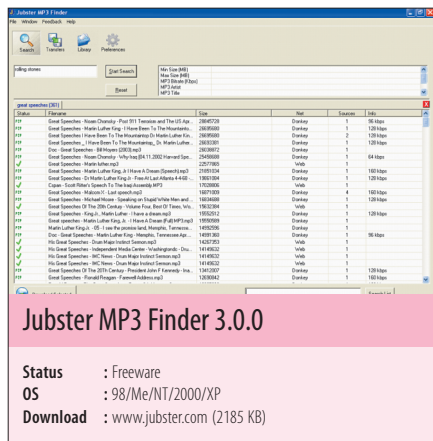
Jubster MP3 Finder

File Window Feedback Help

Search Transfers Library Preferences

rolling stones

Start Search

Reset

Min Size (MB)
Max Size (MB)
MP3 Bitrate (Kbps)
MP3 Artist
MP3 Title

great speeches (361)

| Status | Filename | Size | Net | Sources | Info |
|---|---|---|---|---|---|
| ??? | Great Speeches - Noam Chomsky - Post 911 Terrorism and The US Ap... | 28645728 | Donkey | 1 | 96 kbps |
| ??? | Great Speeches - Martin Luther King - I Have Been To The Mountainto... | 28635680 | Donkey | 1 | 128 kbps |
| ??? | Great Speeches - I Have Been To The Mountaintop Dr Martin Luther Kin... | 28635680 | Donkey | 2 | 128 kbps |
| ??? | Great Speeches_ I Have Been To The Mountaintop_ Dr. Martin Luther... | 28633301 | Donkey | 1 | 128 kbps |
| ??? | Doc - Great Speeches - Bill Moyers (2003).mp3 | 28036872 | Donkey | 1 | |
| ??? | Great Speeches - Noam Chomsky - Why Iraq [04.11.2002 Harvard Spe... | 25456688 | Donkey | 1 | 64 kbps |
| ??? | Great Speeches - Martin luther.mp3 | 22577983 | Web | 1 | |
| ??? | Great Speeches - Martin Luther King, Jr. I Have A Dream (Speech).mp3 | 21051034 | Donkey | 1 | 160 kbps |
| ??? | Great Speeches - Dr Martin Luther King Jr - Free At Last Atlanta 4-4-68 ... | 18661004 | Donkey | 1 | 128 kbps |
| ✓ | Cspan - Scott Ritter's Speech To The Iraqi Assembly.MP3 | 17026806 | Web | 1 | |
| ??? | Great Speeches - Malcom X - Last speech.mp3 | 16071009 | Donkey | 4 | 160 kbps |
| ??? | Great Speeches - Michael Moore - Speaking on Stupid White Men and ... | 16034688 | Donkey | 1 | 128 kbps |
| ??? | Great Speeches Of The 20th Century - Volume Four, Best Of Times, Wo... | 15632384 | Donkey | 1 | |
| ??? | Great Speeches - King Jr., Martin Luther - I have a dream.mp3 | 15552512 | Donkey | 1 | 128 kbps |
| ??? | great speeches - Martin Luther King, Jr. - I Have A Dream (Full) MP3.mp3 | 15560899 | Donkey | 1 | |
| ??? | Martin Luther King Jr. - 05 - I see the promise land, Memphis, Tennesse... | 14592556 | Donkey | 1 | |
| ??? | Great Speeches - Martin Luther King - Memphis, Tennessee Apr... | 14581360 | Donkey | 1 | 96 kbps |
| ✓ | His Great Speeches - Drum Major Instinct Sermon.mp3 | 14287353 | Web | 1 | |
| ✓ | His Great Speeches - Independent Media Center - Washingtondc - Dru... | 14149632 | Donkey | 1 | |
| ✓ | His Great Speeches - IMC News - Drum Major Instinct Sermon.mp3 | 14149632 | Donkey | 1 | |
| ✓ | His Great Speeches - IMC News - Drum Major Instinct Sermon.mp3 | 14149632 | Web | 1 | |
| ??? | Great Speeches Of The 20Th Century - President John F Kennedy - Ina... | 13412007 | Donkey | 1 | 128 kbps |
| ??? | Great Speeches - Ronald Reagan - Farewell Address.mp3 | 12606843 | Donkey | 1 | 128 kbps |

Jubster MP3 Finder 3.0.0

Status : Freeware
OS : 98/Me/NT/2000/XP
Download : www.jubster.com (2185 KB)